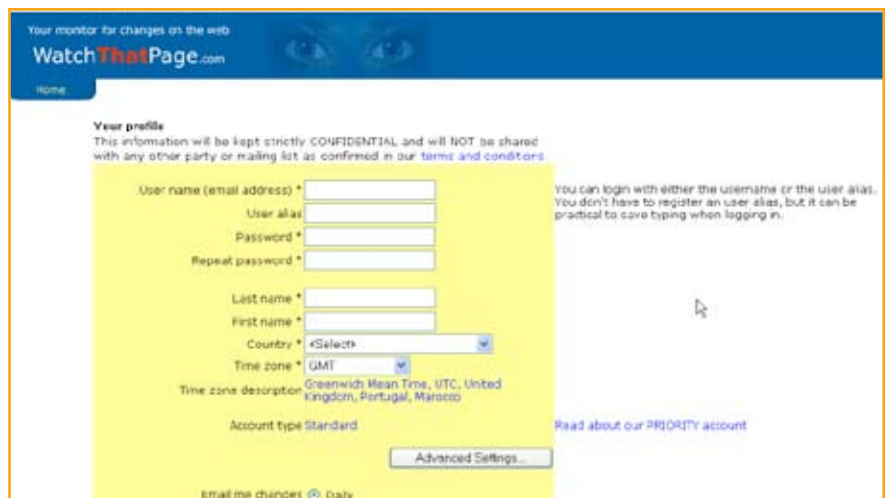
Your monitor for changes on the web

WatchThatPage.com

Home

Your profile
This information will be kept strictly CONFIDENTIAL and will NOT be shared with any other party or mailing list as confirmed in our terms and conditions

User name (email address) *

User alias

Password *

Repeat password *

You can login with either the username or the user alias. You don't have to register an user alias, but it can be practical to save typing when logging in.

Last name *

First name *

Country * <Select>

Time zone * GMT

Time zone description Greenwich Mean Time, UTC, United Kingdom, Portugal, Marocco

Account type Standard

Read about our PRIORITY account

Advanced Settings...

Email me changes Daily